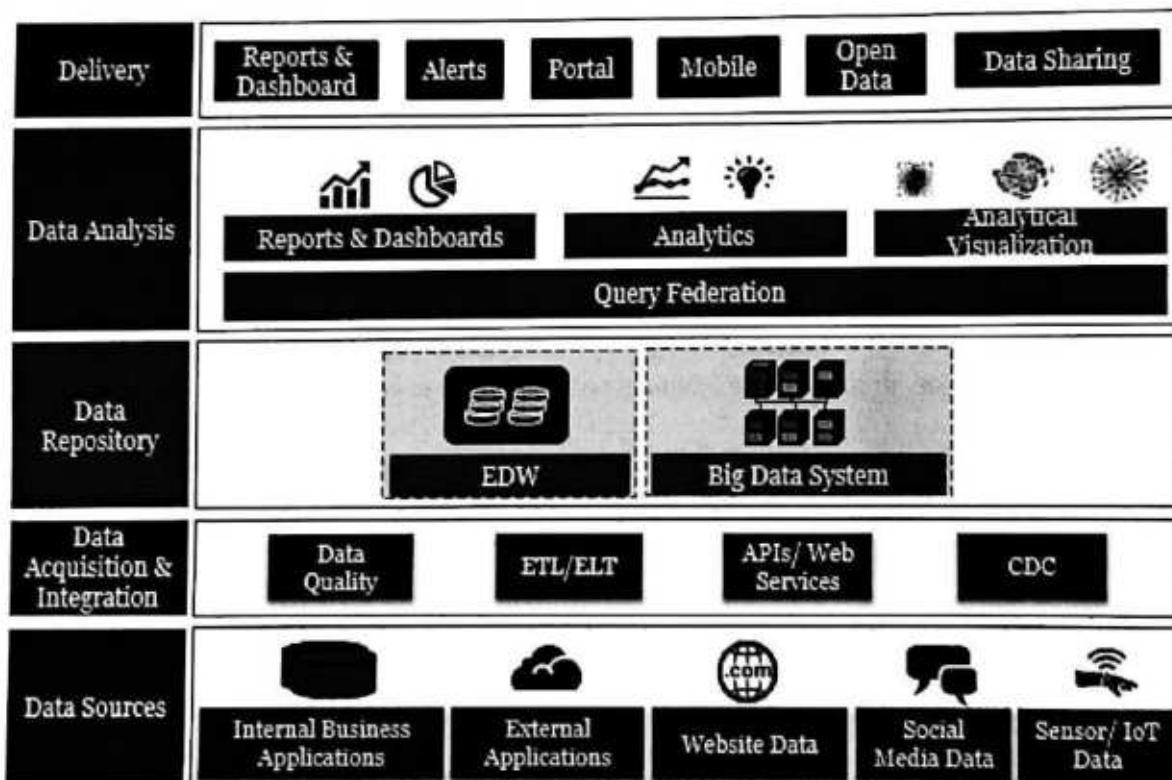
Delivery

Reports & Dashboard

Alerts

Portal

Mobile

Open Data

Data Sharing

Data Analysis

Reports & Dashboards

Analytics

Analytical Visualization

Query Federation

Data Repository

EDW

Big Data System

Data Acquisition & Integration

Data Quality

ETL/ELT

APIs/ Web Services

CDC

Data Sources

.com

Internal Business Applications

External Applications

Website Data

Social Media Data

Sensor/ IoT Data